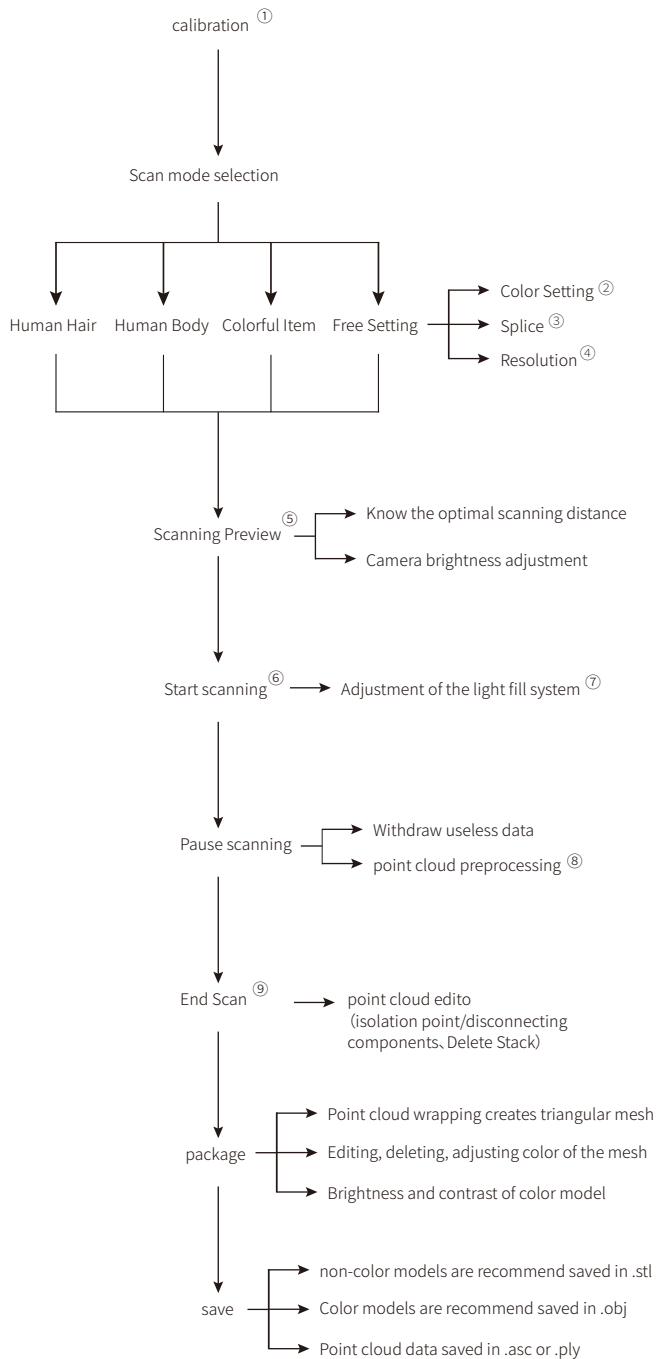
calibration ①

Scan mode selection

Human Hair

Human Body

Colorful Item

Free Setting

Color Setting ②

Splice ③

Resolution ④

Scanning Preview ⑤

Know the optimal scanning distance

Camera brightness adjustment

Start scanning ⑥

Adjustment of the light fill system ⑦

Pause scanning

Withdraw useless data

point cloud preprocessing ⑧

End Scan ⑨

point cloud edito (isolation point/disconnecting components、Delete Stack)

package

Point cloud wrapping creates triangular mesh

Editing, deleting, adjusting color of the mesh

Brightness and contrast of color model

save

non-color models are recommend saved in .stl

Color models are recommend saved in .obj

Point cloud data saved in .asc or .ply